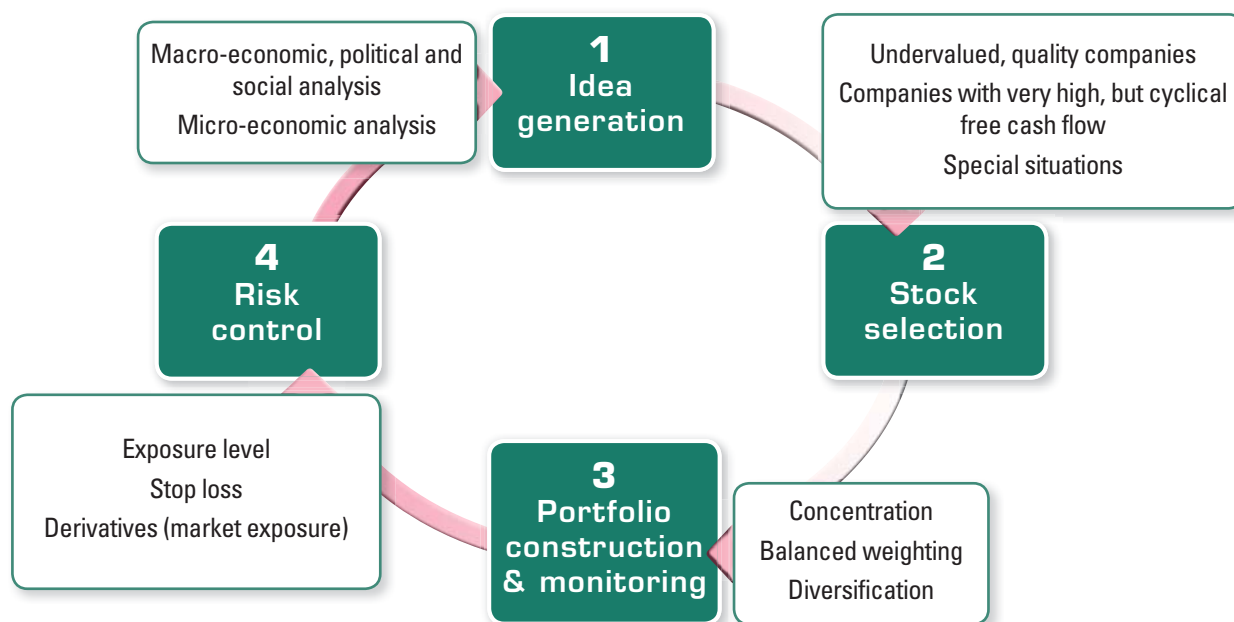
Macro-economic, political and social analysis

Micro-economic analysis

1
Idea generation

Undervalued, quality companies

Companies with very high, but cyclical free cash flow

Special situations

2
Stock selection

Concentration

Balanced weighting

Diversification

3
Portfolio construction & monitoring

Exposure level

Stop loss

Derivatives (market exposure)

4
Risk control